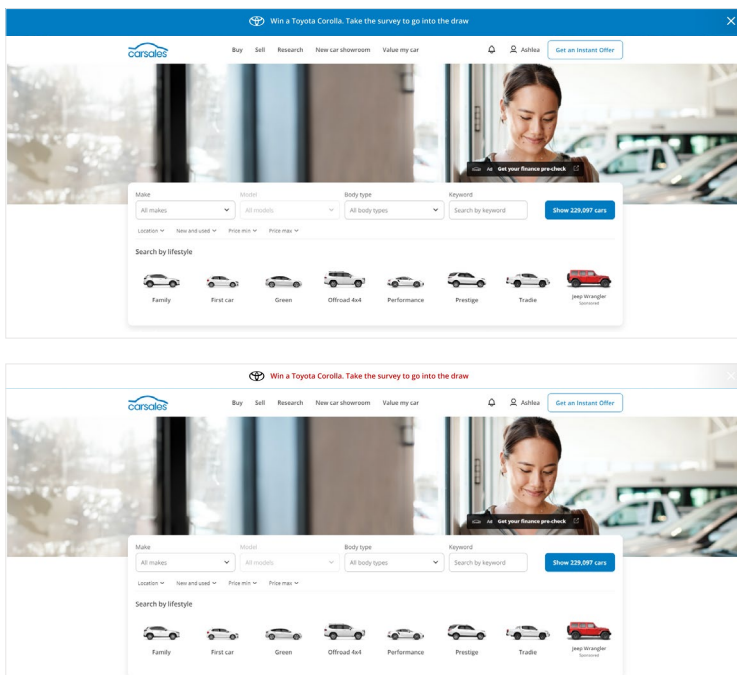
Win a Toyota Corolla. Take the survey to go into the draw

carsales

Buy Sell Research New car showroom Value my car

Ashlea

Get an Instant Offer

Ad Get your finance pre-check

Make
All makes

Model
All models

Body type
All body types

Keyword
Search by keyword

Show 229,097 cars

Location New and used Price min Price max

Search by lifestyle

Family First car Green Offroad 4x4 Performance Prestige Tradie Jeep Wrangler Sponsored

Win a Toyota Corolla. Take the survey to go into the draw

carsales

Buy Sell Research New car showroom Value my car

Ashlea

Get an Instant Offer

Ad Get your finance pre-check

Make
All makes

Model
All models

Body type
All body types

Keyword
Search by keyword

Show 229,097 cars

Location New and used Price min Price max

Search by lifestyle

Family First car Green Offroad 4x4 Performance Prestige Tradie Jeep Wrangler Sponsored